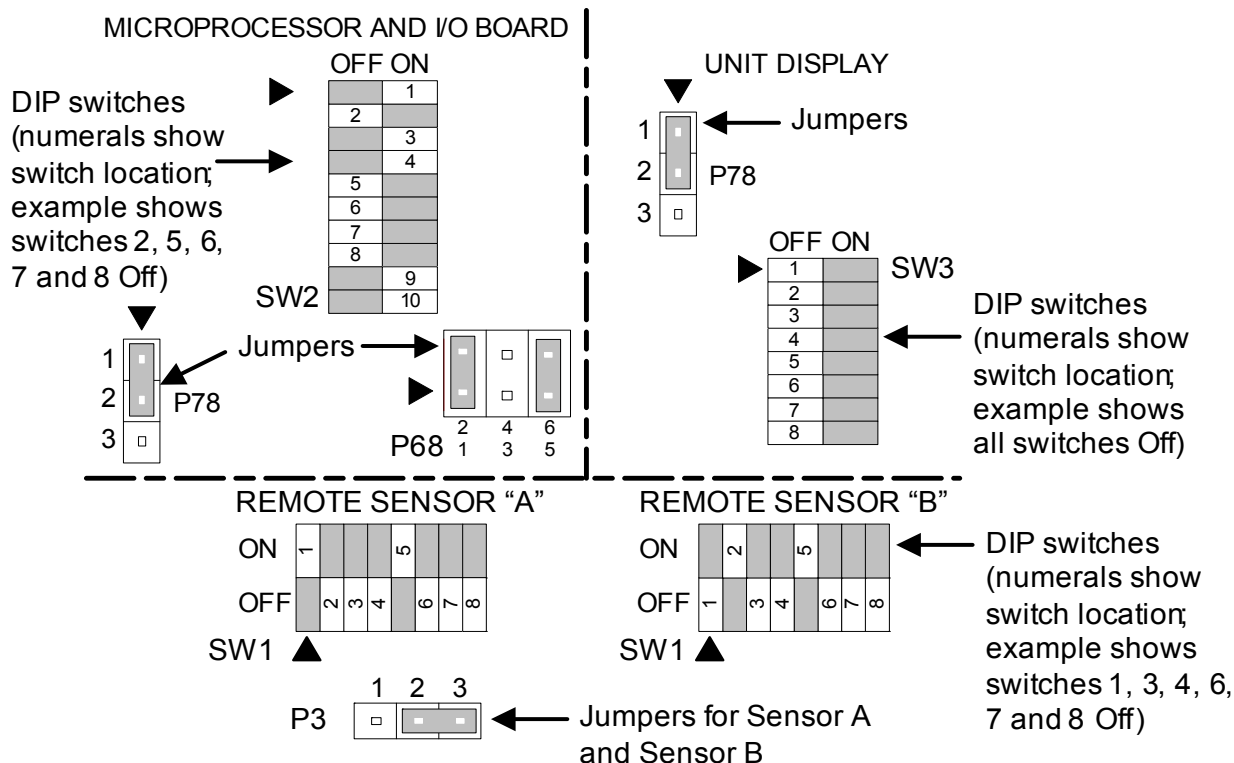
MICROPROCESSOR AND I/O BOARD

OFF ON

1
2
3
4
5
6
7
8
9
10

SW2

DIP switches (numerals show switch location; example shows switches 2, 5, 6, 7 and 8 Off)

1
2
3
P78

Jumpers

2 4 6
1 3 5
P68

UNIT DISPLAY

1
2
3
P78

Jumpers

OFF ON

1
2
3
4
5
6
7
8

SW3

DIP switches (numerals show switch location; example shows all switches Off)

REMOTE SENSOR "A"

ON 1 5
OFF 2 3 4 6 7 8

SW1

1 2 3
P3

Jumpers for Sensor A and Sensor B

REMOTE SENSOR "B"

ON 2 5
OFF 1 3 4 6 7 8

SW1

DIP switches (numerals show switch location; example shows switches 1, 3, 4, 6, 7 and 8 Off)